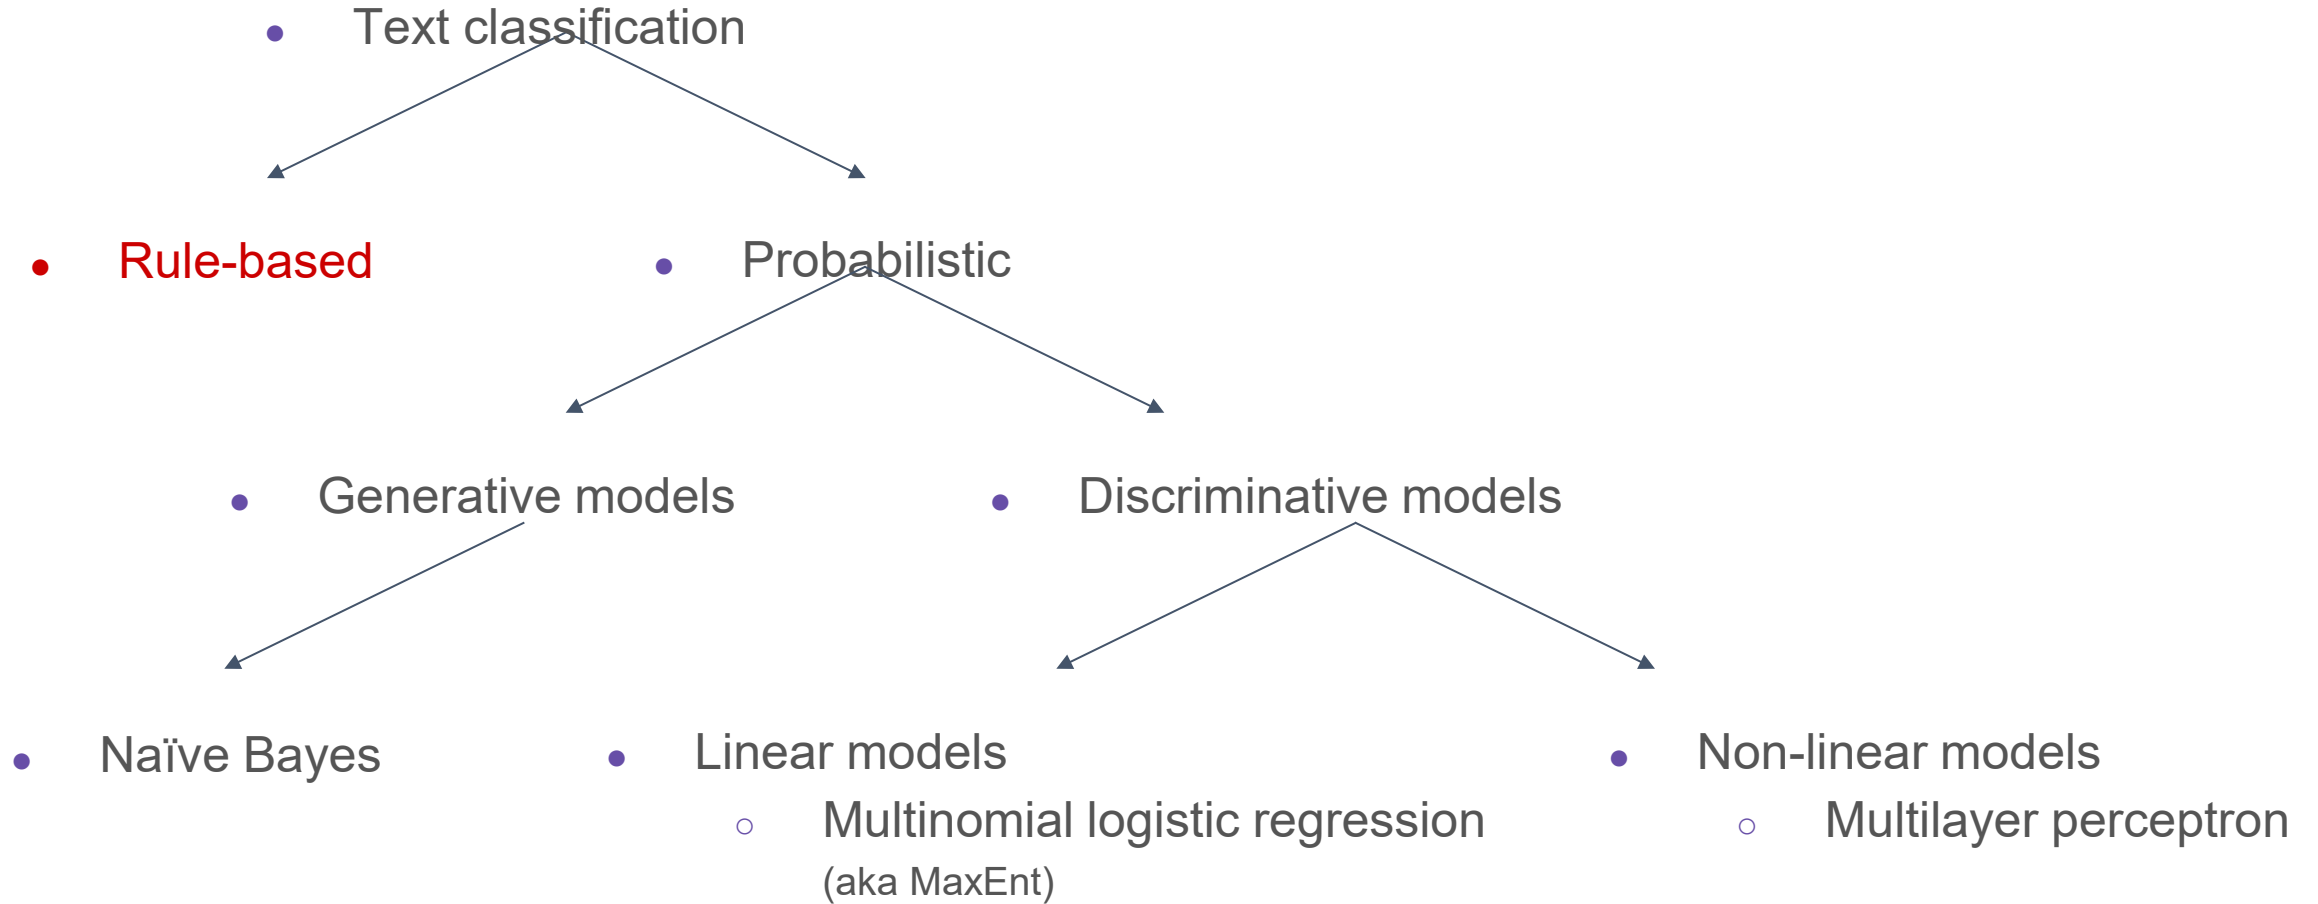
- Text classification

- Rule-based
- Probabilistic

- Generative models
- Discriminative models

- Naïve Bayes
- Linear models
  ○ Multinomial logistic regression (aka MaxEnt)
- Non-linear models
  ○ Multilayer perceptron